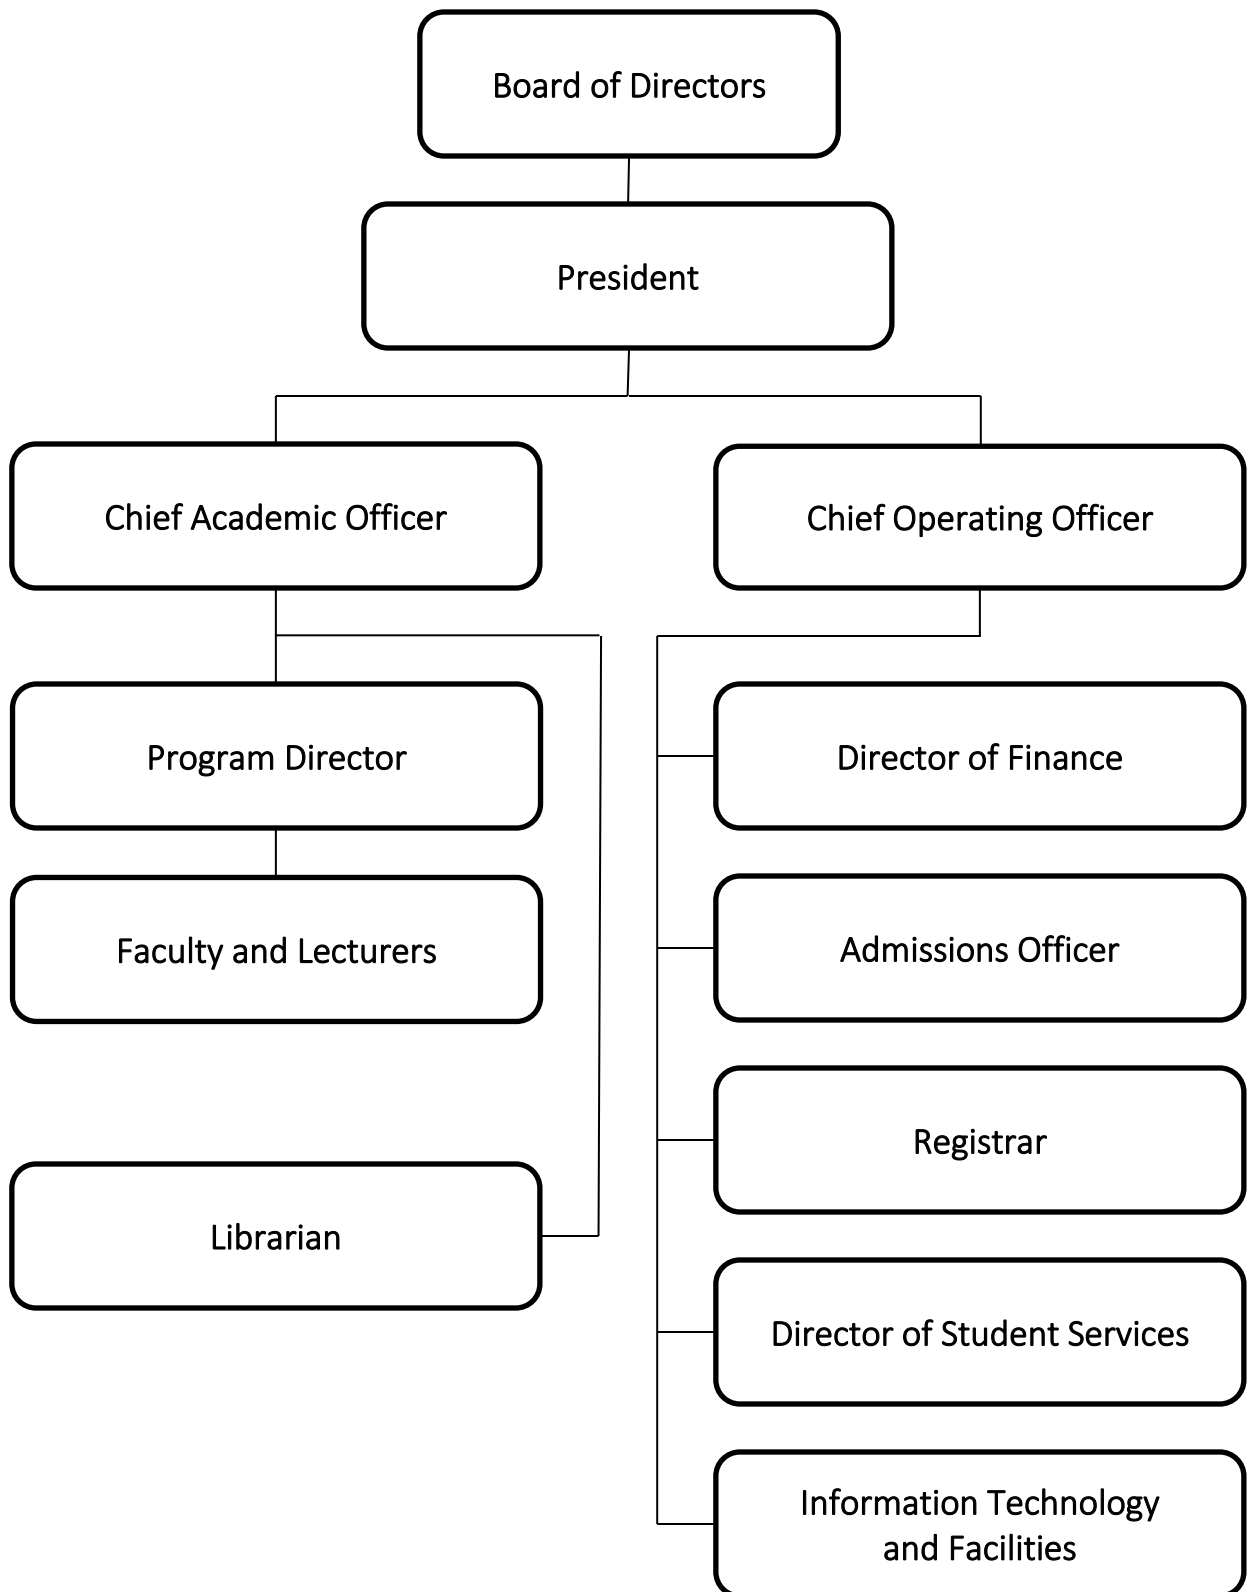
Board of Directors

President

Chief Academic Officer

Chief Operating Officer

Program Director

Faculty and Lecturers

Librarian

Director of Finance

Admissions Officer

Registrar

Director of Student Services

Information Technology and Facilities